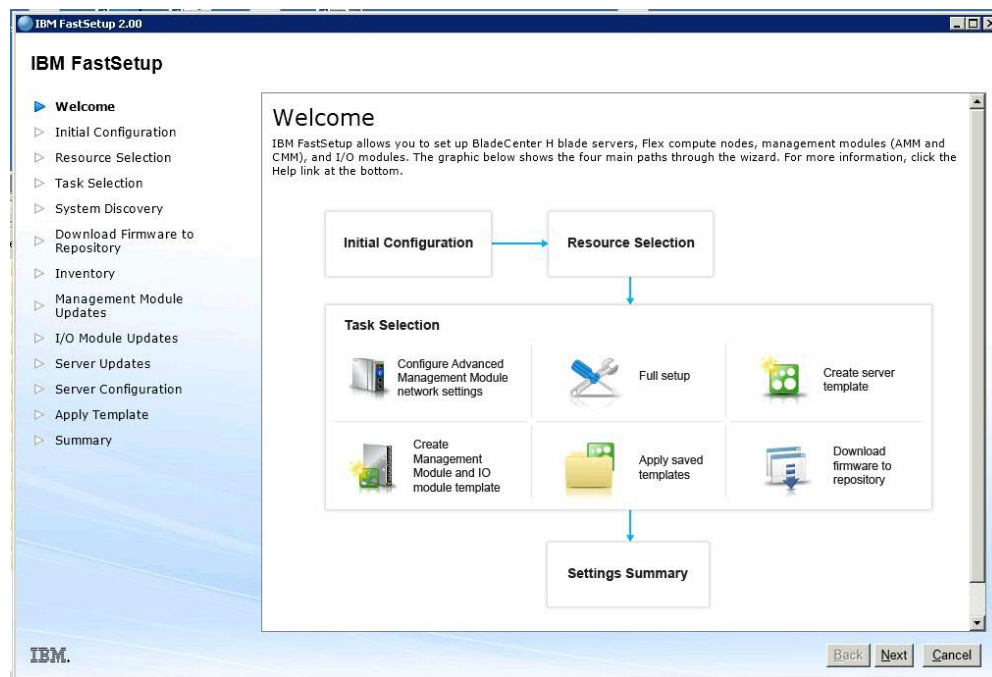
IBM FastSetup 2.00

IBM FastSetup

Welcome
Initial Configuration
Resource Selection
Task Selection
System Discovery
Download Firmware to Repository
Inventory
Management Module Updates
I/O Module Updates
Server Updates
Server Configuration
Apply Template
Summary

Welcome

IBM FastSetup allows you to set up BladeCenter H blade servers, Flex compute nodes, management modules (AMM and CMM), and I/O modules. The graphic below shows the four main paths through the wizard. For more information, click the Help link at the bottom.

Initial Configuration

Resource Selection

Task Selection

Configure Advanced Management Module network settings

Full setup

Create server template

Create Management Module and IO module template

Apply saved templates

Download firmware to repository

Settings Summary

IBM.

Back Next Cancel